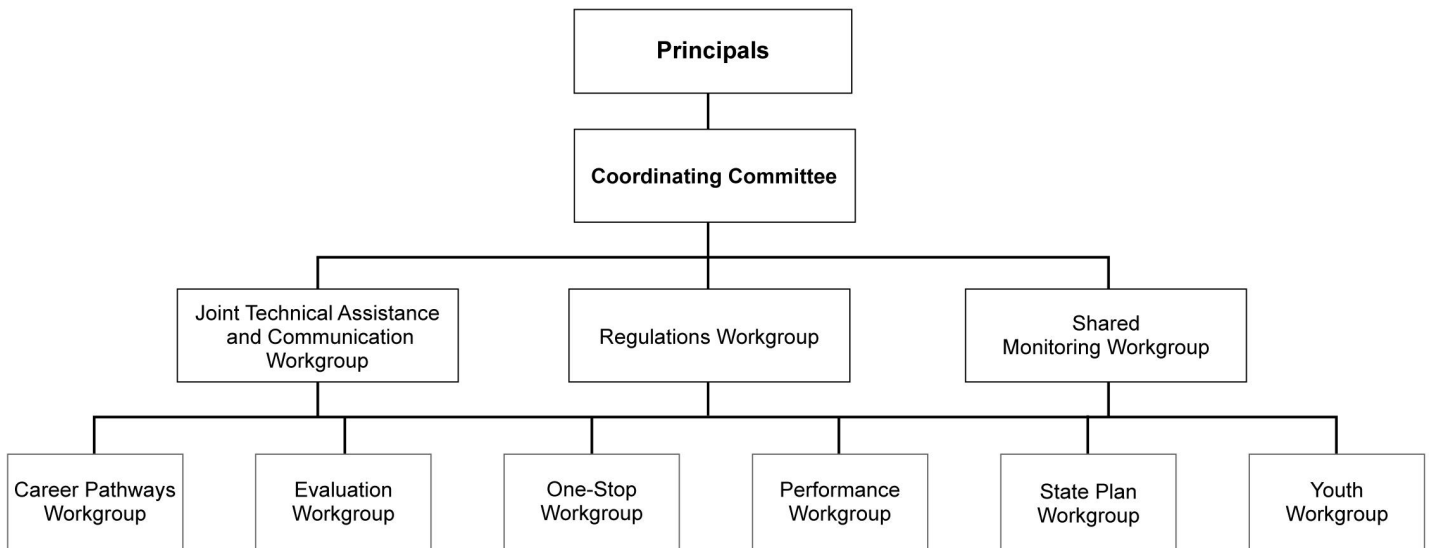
Principals

Coordinating Committee

Joint Technical Assistance and Communication Workgroup

Regulations Workgroup

Shared Monitoring Workgroup

Career Pathways Workgroup

Evaluation Workgroup

One-Stop Workgroup

Performance Workgroup

State Plan Workgroup

Youth Workgroup